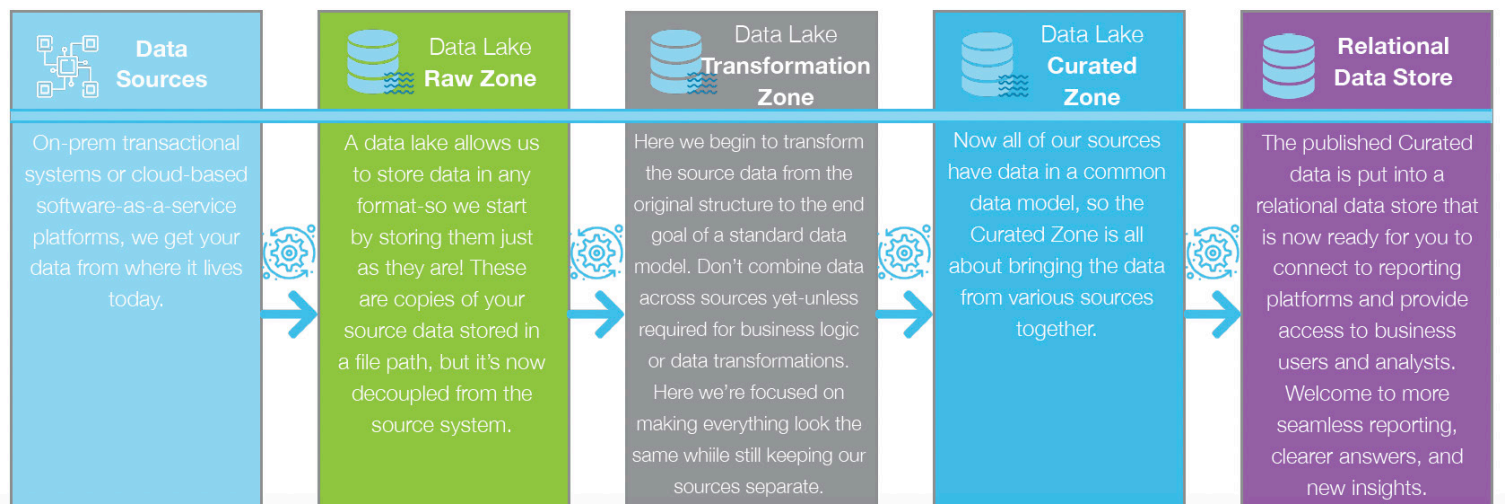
Data Sources

On-prem transactional systems or cloud-based software-as-a-service platforms, we get your data from where it lives today.

Data Lake Raw Zone

A data lake allows us to store data in any format-so we start by storing them just as they are! These are copies of your source data stored in a file path, but it's now decoupled from the source system.

Data Lake Transformation Zone

Here we begin to transform the source data from the original structure to the end goal of a standard data model. Don't combine data across sources yet-unless required for business logic or data transformations. Here we're focused on making everything look the same whiile still keeping our sources separate.

Data Lake Curated Zone

Now all of our sources have data in a common data model, so the Curated Zone is all about bringing the data from various sources together.

Relational Data Store

The published Curated data is put into a relational data store that is now ready for you to connect to reporting platforms and provide access to business users and analysts. Welcome to more seamless reporting, clearer answers, and new insights.